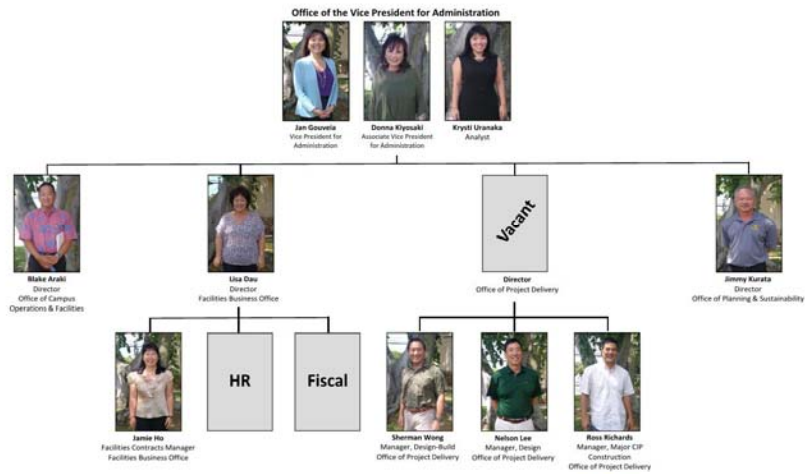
Office of the Vice President for Administration

Jan Gouveia
Vice President for Administration

Donna Kiyosaki
Associate Vice President for Administration

Krysti Uranaka
Analyst

Blake Araki
Director
Office of Campus Operations & Facilities

Lisa Dau
Director
Facilities Business Office

Vacant

Director
Office of Project Delivery

Jimmy Kurata
Director
Office of Planning & Sustainability

Jamie Ho
Facilities Contracts Manager
Facilities Business Office

HR

Fiscal

Sherman Wong
Manager, Design-Build
Office of Project Delivery

Nelson Lee
Manager, Design
Office of Project Delivery

Ross Richards
Manager, Major CIP Construction
Office of Project Delivery